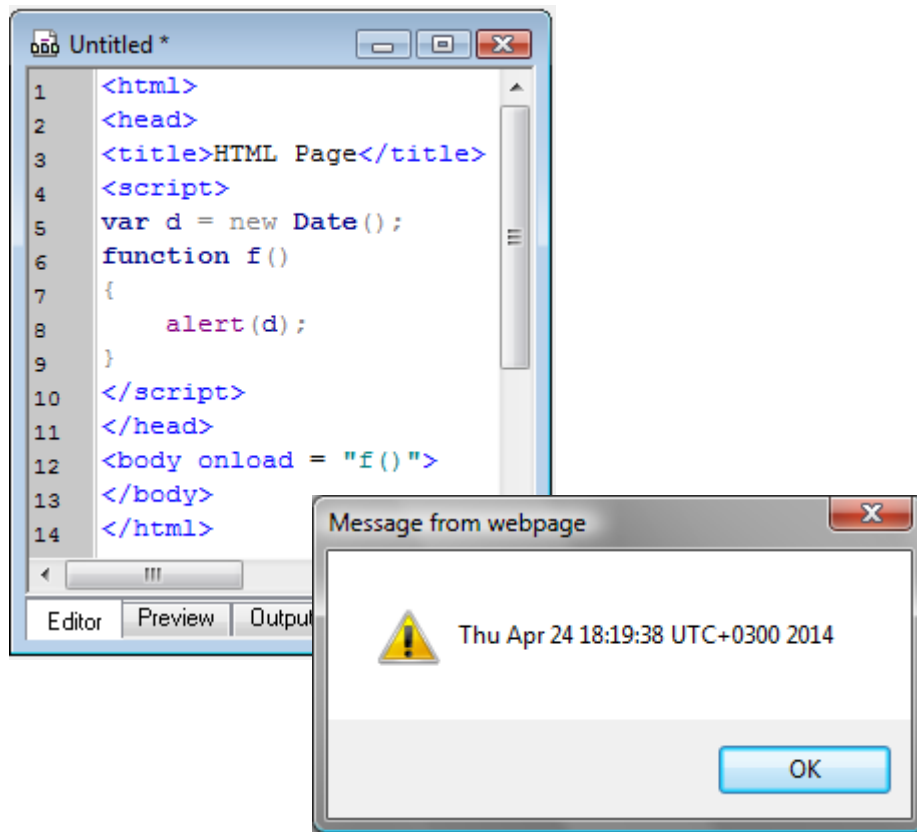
Untitled *

1 <html>
2 <head>
3 <title>HTML Page</title>
4 <script>
5 var d = new Date();
6 function f()
7 {
8 alert(d);
9 }
10 </script>
11 </head>
12 <body onload = "f()">
13 </body>
14 </html>

Editor | Preview | Output

Message from webpage

Thu Apr 24 18:19:38 UTC+0300 2014

OK